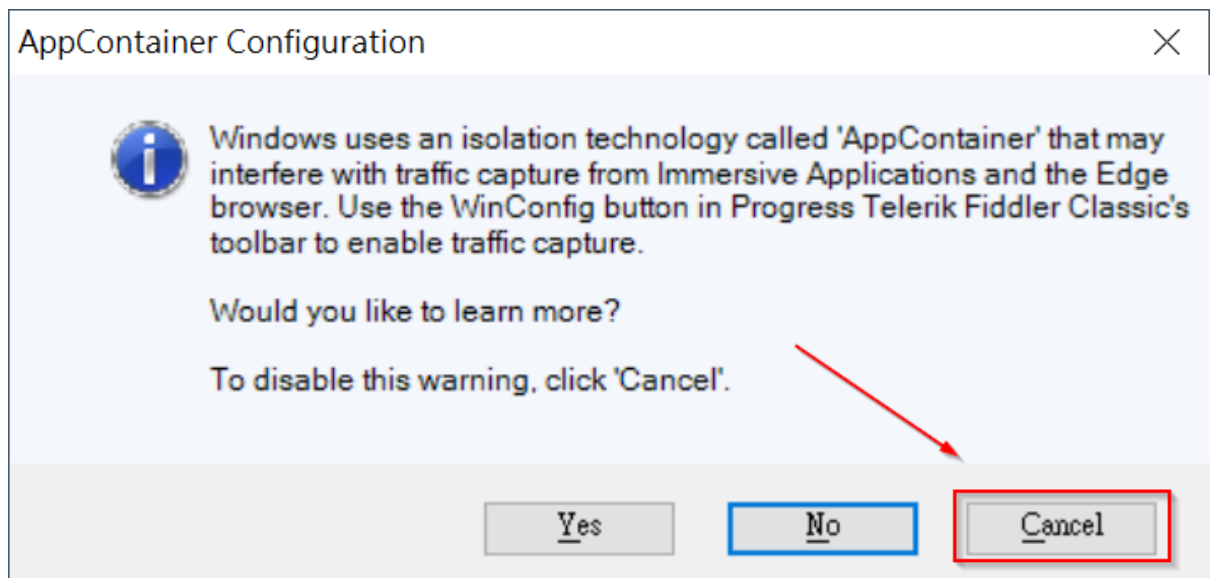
AppContainer Configuration

Windows uses an isolation technology called 'AppContainer' that may interfere with traffic capture from Immersive Applications and the Edge browser. Use the WinConfig button in Progress Telerik Fiddler Classic's toolbar to enable traffic capture.

Would you like to learn more?

To disable this warning, click 'Cancel'.

Yes

No

Cancel